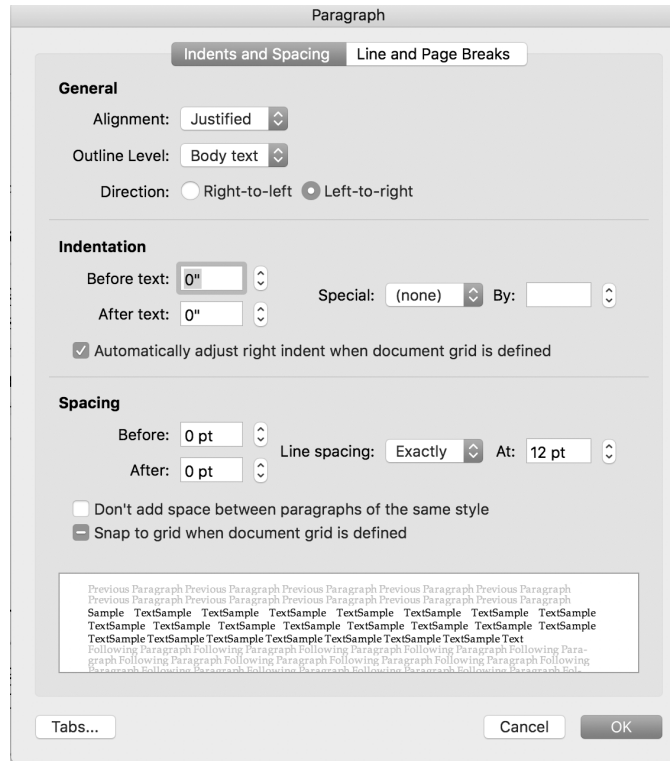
Paragraph

Indents and Spacing | Line and Page Breaks

General

Alignment: Justified

Outline Level: Body text

Direction: Right-to-left Left-to-right

Indentation

Before text: 0"

After text: 0"

Special: (none) By:

Automatically adjust right indent when document grid is defined

Spacing

Before: 0 pt

After: 0 pt

Line spacing: Exactly At: 12 pt

Don't add space between paragraphs of the same style

Snap to grid when document grid is defined

Previous Paragraph Previous Paragraph Previous Paragraph Previous Paragraph Previous Paragraph Previous Paragraph Previous Paragraph Previous Paragraph Previous Paragraph Previous Paragraph
Sample TextSample TextSample TextSample TextSample TextSample TextSample TextSample TextSample TextSample TextSample TextSample TextSample TextSample TextSample TextSample TextSample TextSample TextSample TextSample TextSample TextSample TextSample Text
Following Paragraph Following Paragraph Following Paragraph Following Paragraph Following Paragraph Following Paragraph Following Paragraph Following Paragraph Following Paragraph Following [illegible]

Tabs...

Cancel OK